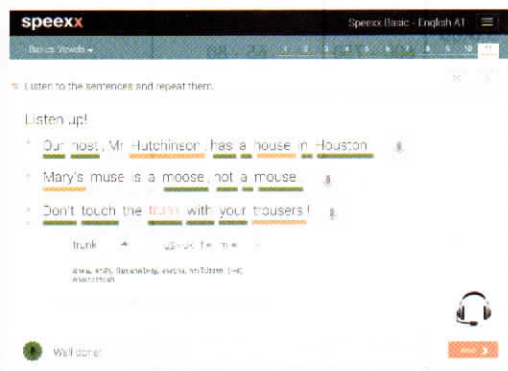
speexx

Speexx Basic - English A1

Basics Vowels

1 2 3 4 5 6 7 8 9 10 11

Listen to the sentences and repeat them.

Listen up!

Our host, Mr Hutchinson, has a house in Houston.

Mary's muse is a moose, not a mouse.

Don't touch the trunk with your trousers!

trunk

US-UK

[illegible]

Well done!